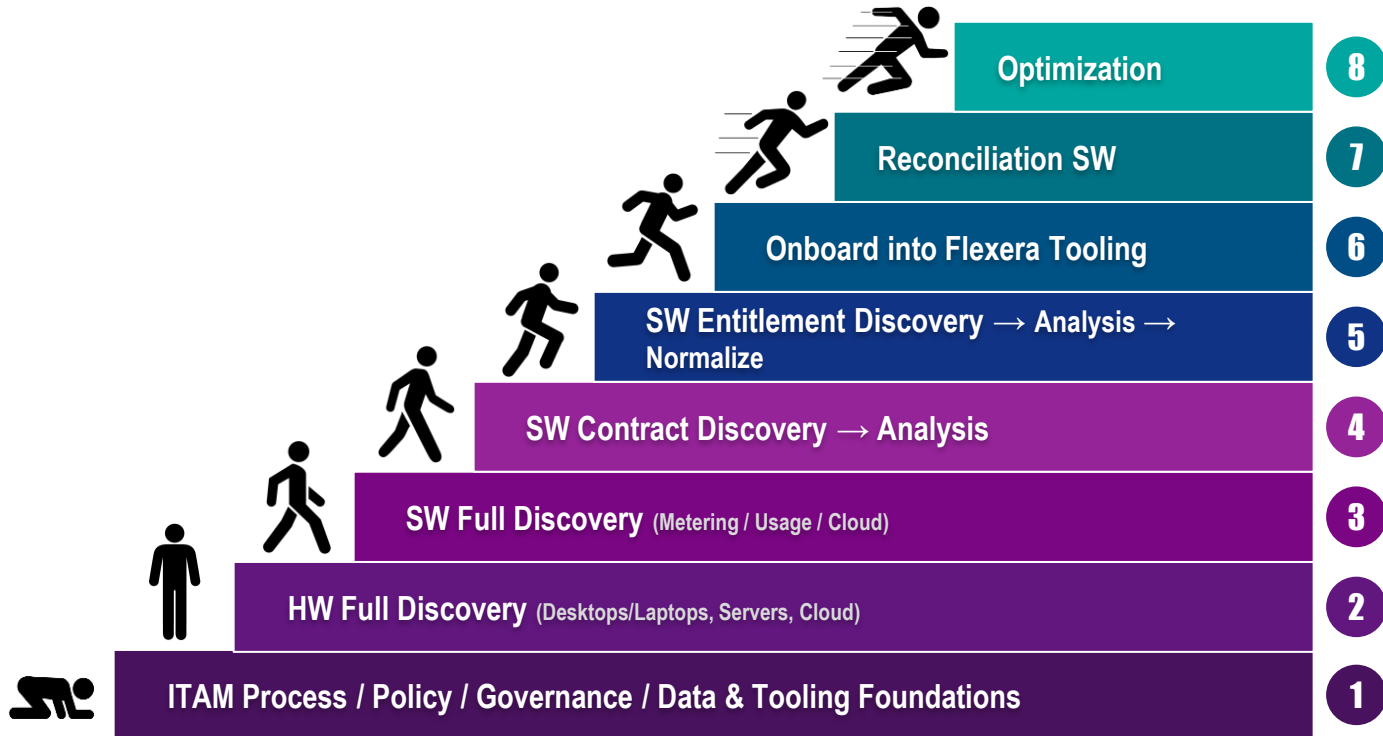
Optimization 8

Reconciliation SW 7

Onboard into Flexera Tooling 6

SW Entitlement Discovery → Analysis → Normalize 5

SW Contract Discovery → Analysis 4

SW Full Discovery (Metering / Usage / Cloud) 3

HW Full Discovery (Desktops/Laptops, Servers, Cloud) 2

ITAM Process / Policy / Governance / Data & Tooling Foundations 1